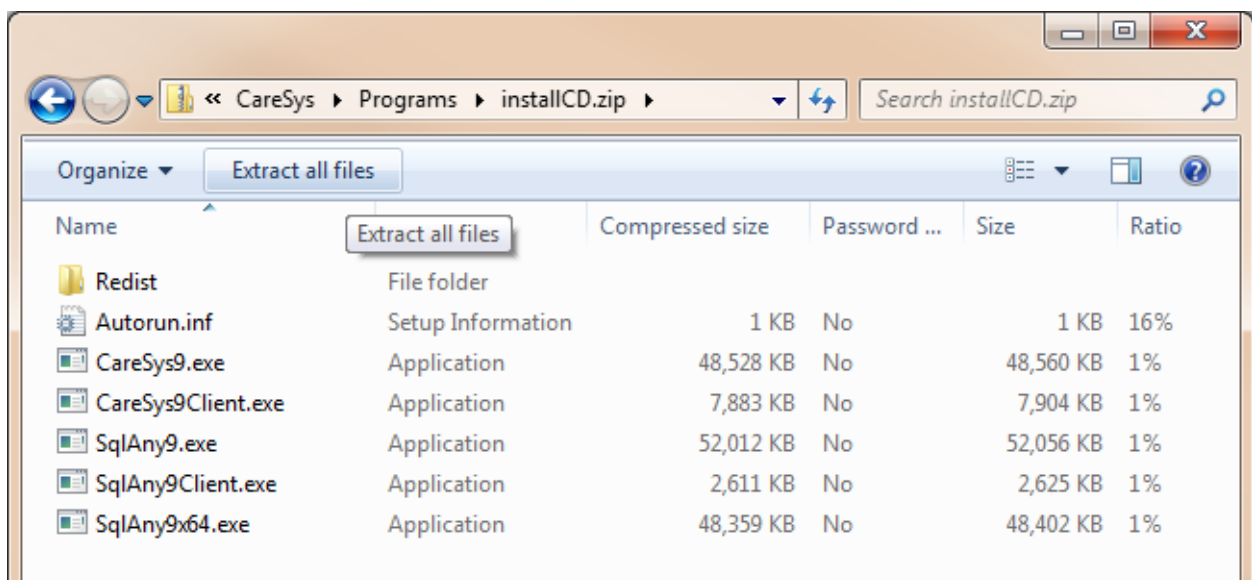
« CareSys ▸ Programs ▸ installCD.zip ▸

Search installCD.zip

Organize ▾ Extract all files

Extract all files

| Name | Type | Compressed size | Password ... | Size | Ratio |
|---|---|---|---|---|---|
| Redist | File folder | | | | |
| Autorun.inf | Setup Information | 1 KB | No | 1 KB | 16% |
| CareSys9.exe | Application | 48,528 KB | No | 48,560 KB | 1% |
| CareSys9Client.exe | Application | 7,883 KB | No | 7,904 KB | 1% |
| SqlAny9.exe | Application | 52,012 KB | No | 52,056 KB | 1% |
| SqlAny9Client.exe | Application | 2,611 KB | No | 2,625 KB | 1% |
| SqlAny9x64.exe | Application | 48,359 KB | No | 48,402 KB | 1% |